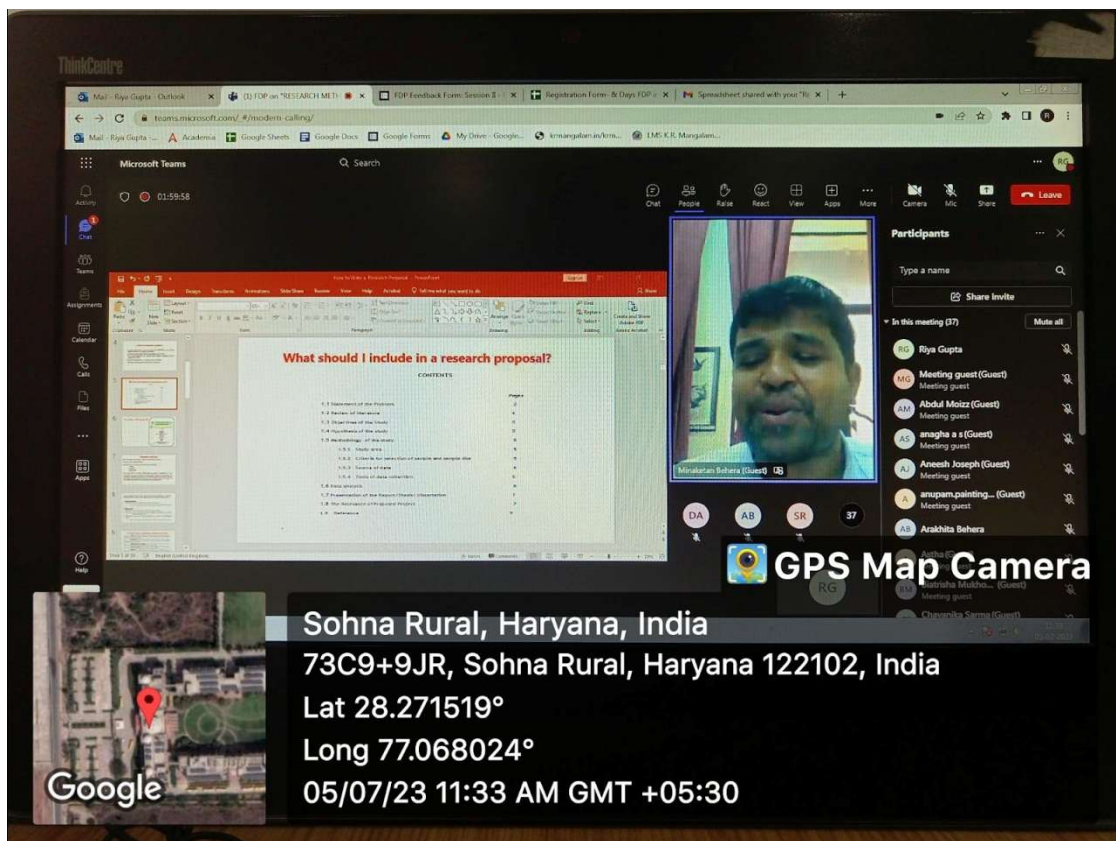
ThinkCentre

Mail - Riya Gupta - Outlook | (1) FDP on "RESEARCH METH | FDP Feedback Form: Session II | Registration Form- 8 Days FDP | Spreadsheet shared with you: "R

teams.microsoft.com/_#/modern-calling/

Mail - Riya Gupta | Academia | Google Sheets | Google Docs | Google Forms | My Drive - Google... | krmangalam.in/krm... | LMS K.R. Mangalam...

Microsoft Teams

Search

Activity
Chat
Teams
Assignments
Calendar
Calls
Files
Apps
Help

01:59:58

Chat | People | Raise | React | View | Apps | More | Camera | Mic | Share | Leave

How to Write a Research Proposal - PowerPoint

What should I include in a research proposal?

CONTENTS

Pages

1.1 Statement of the Problem
1.2 Review of literature
1.3 Objectives of the study
1.4 Hypothesis of the study
1.5 Methodology of the study
1.5.1 Study area
1.5.2 Criteria for selection of sample and sample size
1.5.3 Source of data
1.5.4 Tools of data collection
1.6 Data analysis
1.7 Presentation of the Report/Thesis/Dissertation
1.8 The Relevance of Proposed Project
1.9 Reference

Minaketan Behera (Guest)

DA AB SR 37

RG

Participants

Type a name

Share invite

In this meeting (37) Mute all

RG Riya Gupta
MG Meeting guest (Guest) Meeting guest
AM Abdul Moizz (Guest) Meeting guest
AS anagha a s (Guest) Meeting guest
AJ Aneesh Joseph (Guest) Meeting guest
A anupam.painting... (Guest) Meeting guest
AB Arakhita Behera
Astha (G
BM Bratisha Mukho... (Guest) Meeting guest
Chayanika Sarma (Guest)

GPS Map Camera

Sohna Rural, Haryana, India
73C9+9JR, Sohna Rural, Haryana 122102, India
Lat 28.271519°
Long 77.068024°
05/07/23 11:33 AM GMT +05:30

Google